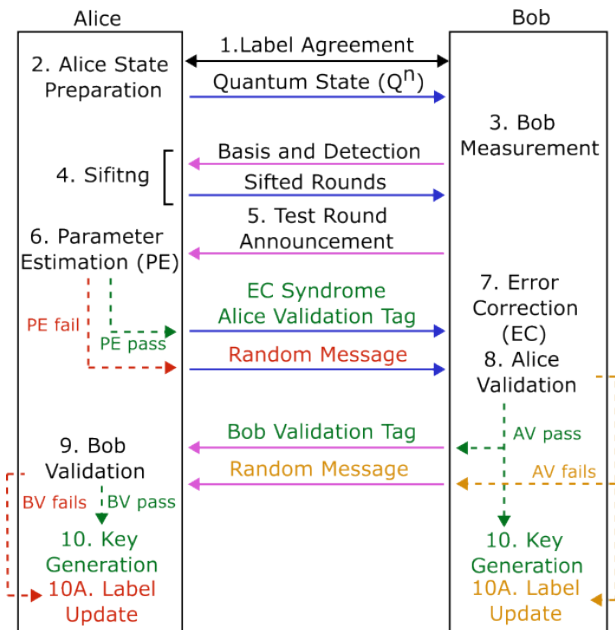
Alice

Bob

1.Label Agreement

2. Alice State Preparation

Quantum State ($Q^n$)

3. Bob Measurement

Basis and Detection

4. Sifitng

Sifted Rounds

5. Test Round Announcement

6. Parameter Estimation (PE)

PE fail

PE pass

EC Syndrome

Alice Validation Tag

7. Error Correction (EC)

Random Message

8. Alice Validation

AV pass

9. Bob Validation

Bob Validation Tag

Random Message

AV fails

BV fails

BV pass

10. Key Generation

10A. Label Update

10. Key Generation

10A. Label Update